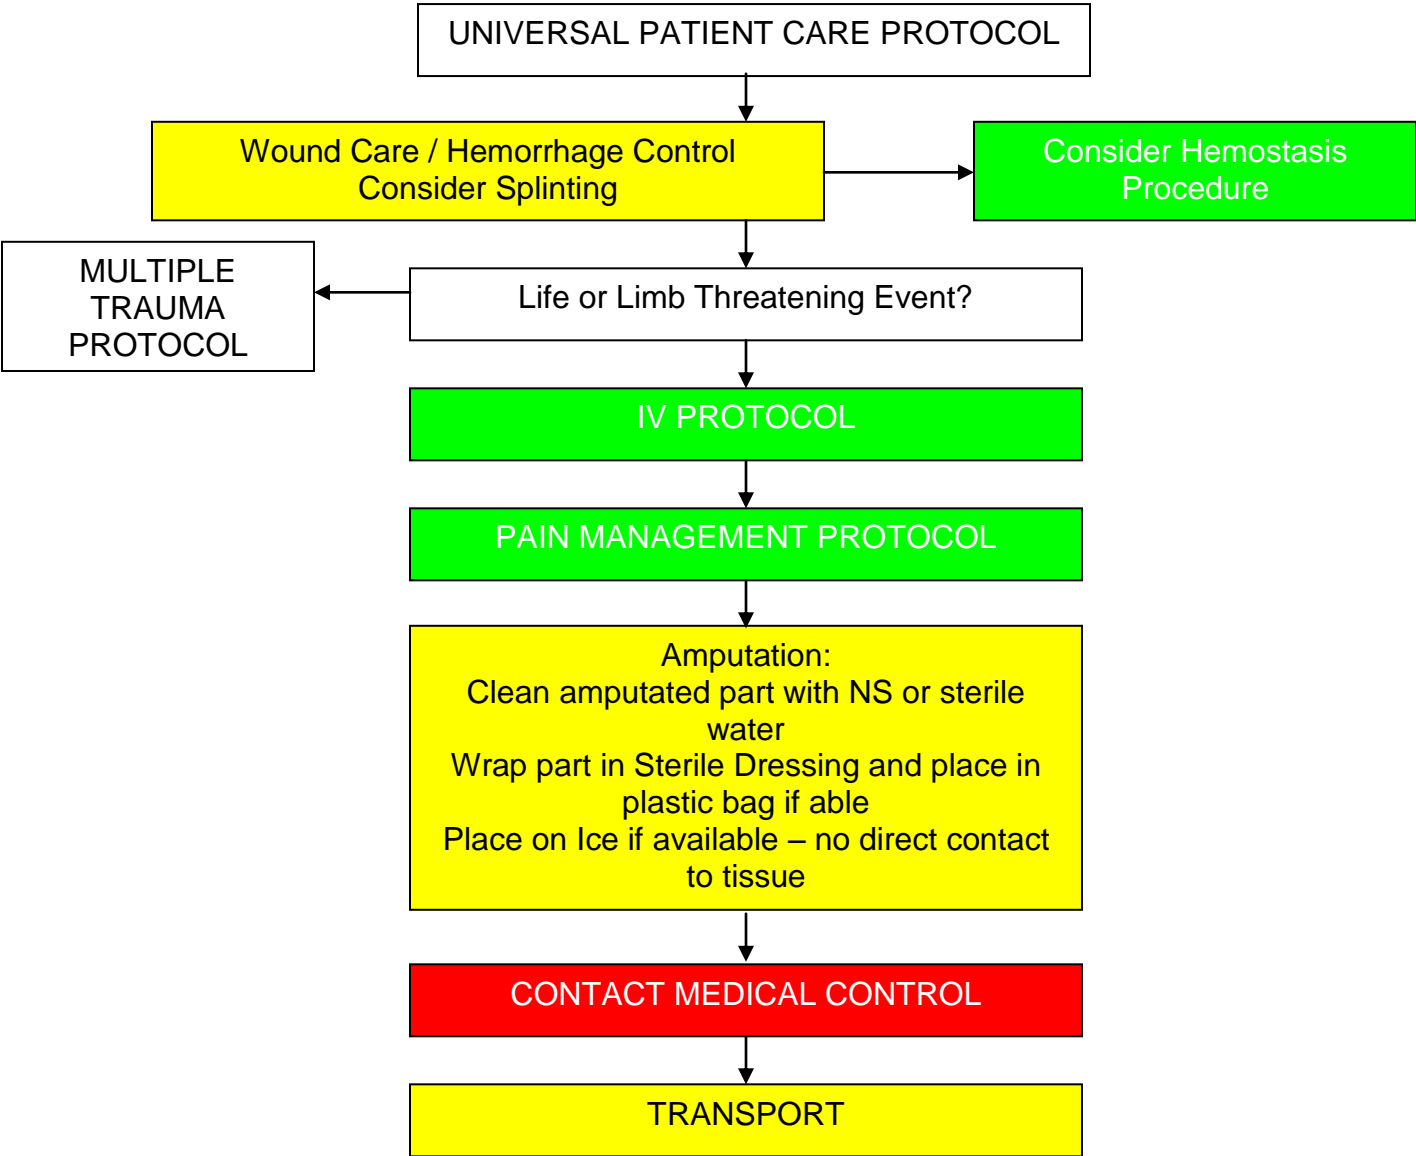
UNIVERSAL PATIENT CARE PROTOCOL

Wound Care / Hemorrhage Control
Consider Splinting

Consider Hemostasis Procedure

MULTIPLE TRAUMA PROTOCOL

Life or Limb Threatening Event?

IV PROTOCOL

PAIN MANAGEMENT PROTOCOL

Amputation:
Clean amputated part with NS or sterile water
Wrap part in Sterile Dressing and place in plastic bag if able
Place on Ice if available – no direct contact to tissue

CONTACT MEDICAL CONTROL

TRANSPORT